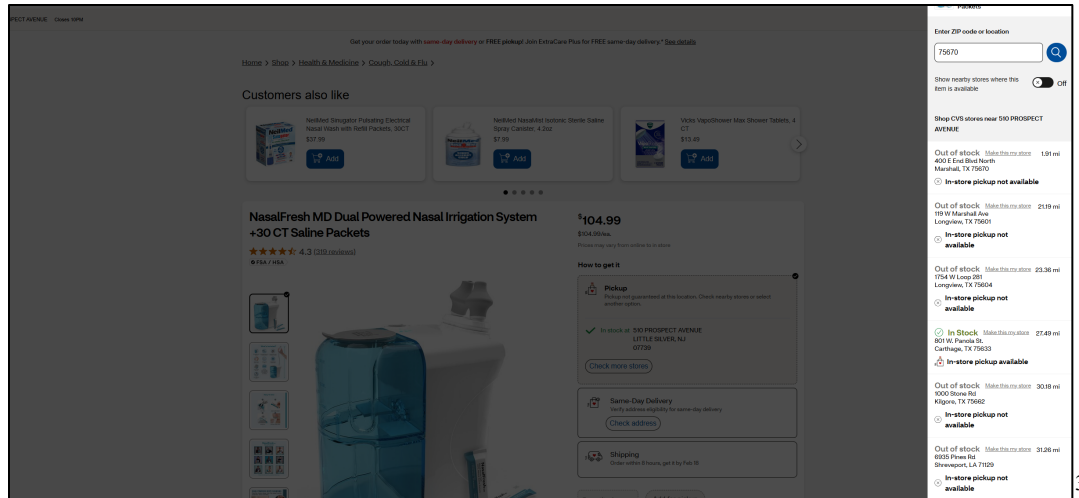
PECT AVENUE Closes 10PM

Get your order today with same-day delivery or FREE pickup! Join ExtraCare Plus for FREE same-day delivery.* See details

Home > Shop > Health & Medicine > Cough, Cold & Flu >

Customers also like

NeilMed Sinugator Pulsating Electrical Nasal Wash with Refill Packets, 30CT
$37.99
Add

NeilMed Nasamist Isotonic Sterile Saline Spray Canister, 4.2oz
$7.99
Add

Vicks VapoShower Max Shower Tablets, 4 CT
$13.49
Add

NasalFresh MD Dual Powered Nasal Irrigation System +30 CT Saline Packets

4.3 (319 reviews)

FSA / HSA

$104.99
$104.99/ea.
Prices may vary from online to in store.

How to get it

Pickup
Pickup not guaranteed at this location. Check nearby stores or select another option.

In stock at 510 PROSPECT AVENUE LITTLE SILVER, NJ 07739

Check more stores

Same-Day Delivery
Verify address eligibility for same-day delivery
Check address

Shipping
Order within 8 hours, get it by Feb 18

Packets

Enter ZIP code or location
75670

Show nearby stores where this item is available
Off

Shop CVS stores near 510 PROSPECT AVENUE

Out of stock Make this my store 1.91 mi
400 E End Blvd North
Marshall, TX 75670
In-store pickup not available

Out of stock Make this my store 21.19 mi
119 W Marshall Ave
Longview, TX 75601
In-store pickup not available

Out of stock Make this my store 23.36 mi
1754 W Loop 281
Longview, TX 75604
In-store pickup not available

In Stock Make this my store 27.49 mi
801 W. Panola St.
Carthage, TX 75633
In-store pickup available

Out of stock Make this my store 30.18 mi
1000 Stone Rd
Kilgore, TX 75662
In-store pickup not available

Out of stock Make this my store 31.26 mi
6935 Pines Rd
Shreveport, LA 71129
In-store pickup not available